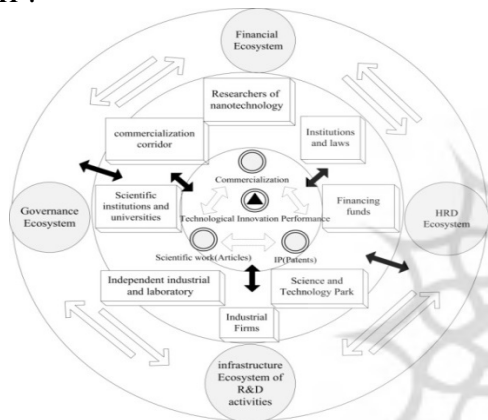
Financial Ecosystem

Researchers of nanotechnology

commercialization corridor

Institutions and laws

Commercialization

Scientific institutions and universities

Financing funds

Governance Ecosystem

Technological Innovation Performance

HRD Ecosystem

Scientific work(Articles)

IP(Patents)

Independent industrial and laboratory

Science and Technology Park

Industrial Firms

infrastructure Ecosystem of R&D activities